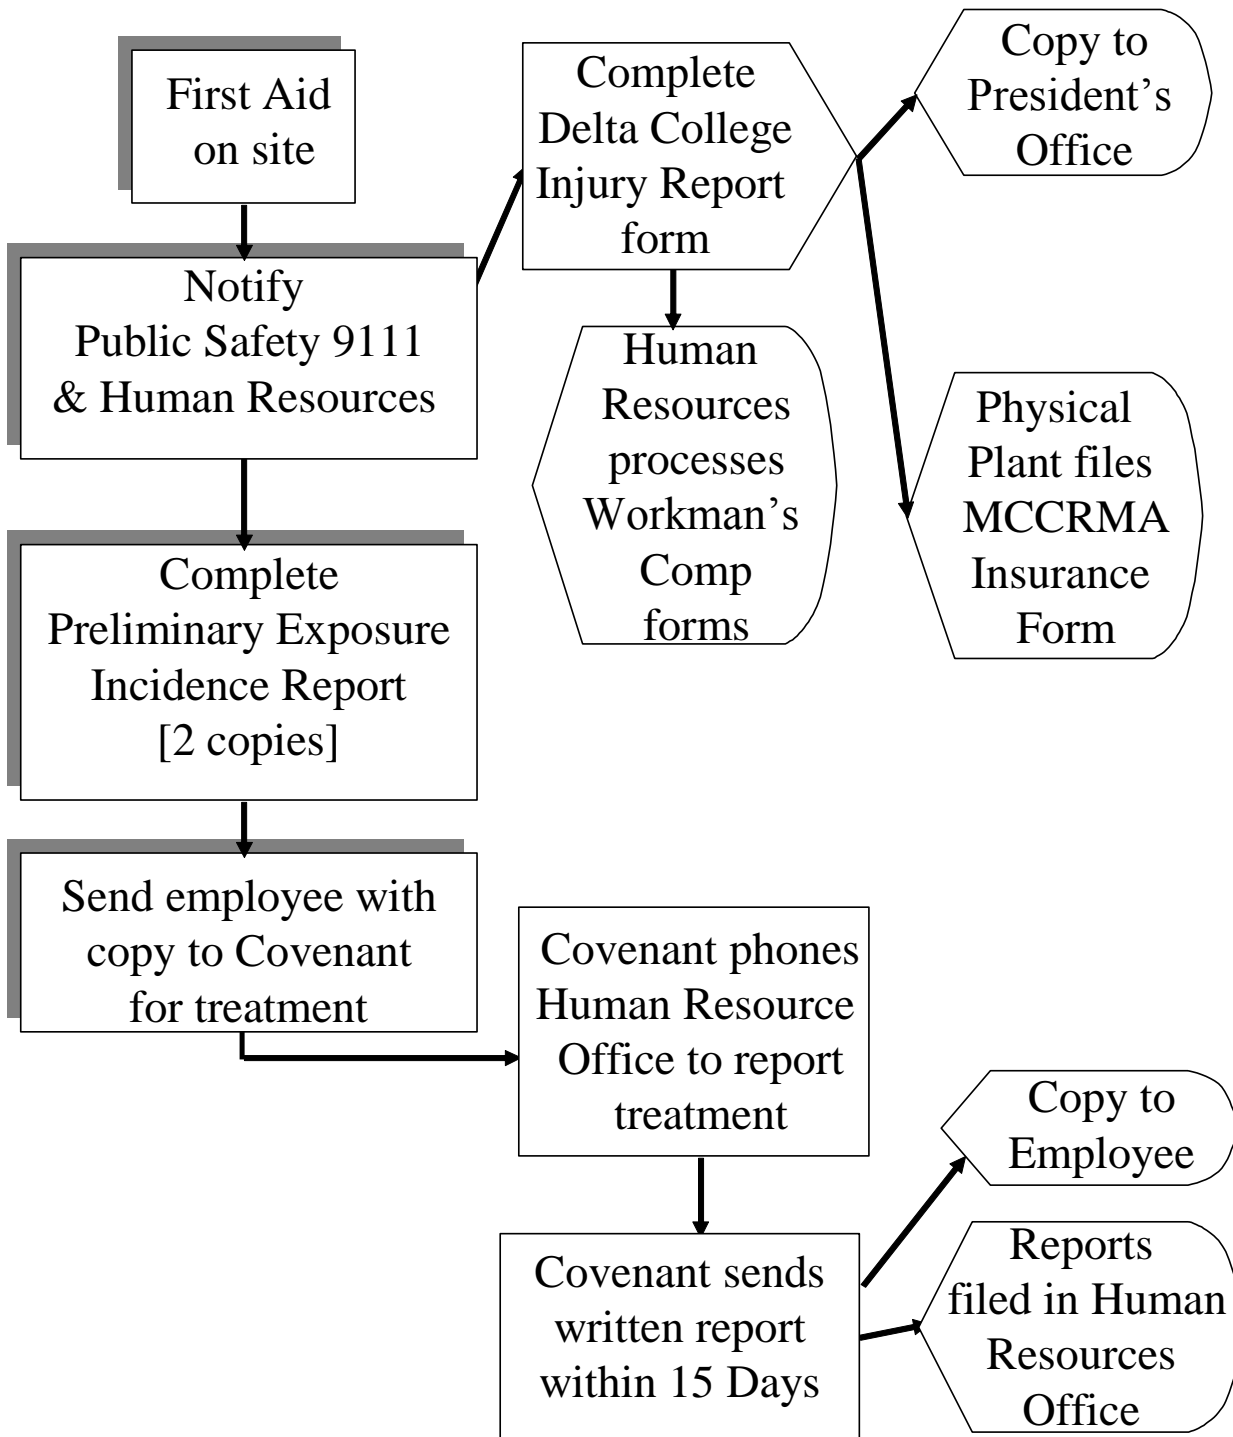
First Aid on site

Notify Public Safety 9111 & Human Resources

Complete Preliminary Exposure Incidence Report [2 copies]

Send employee with copy to Covenant for treatment

Complete Delta College Injury Report form

Human Resources processes Workman's Comp forms

Copy to President's Office

Physical Plant files MCCRMA Insurance Form

Covenant phones Human Resource Office to report treatment

Covenant sends written report within 15 Days

Copy to Employee

Reports filed in Human Resources Office